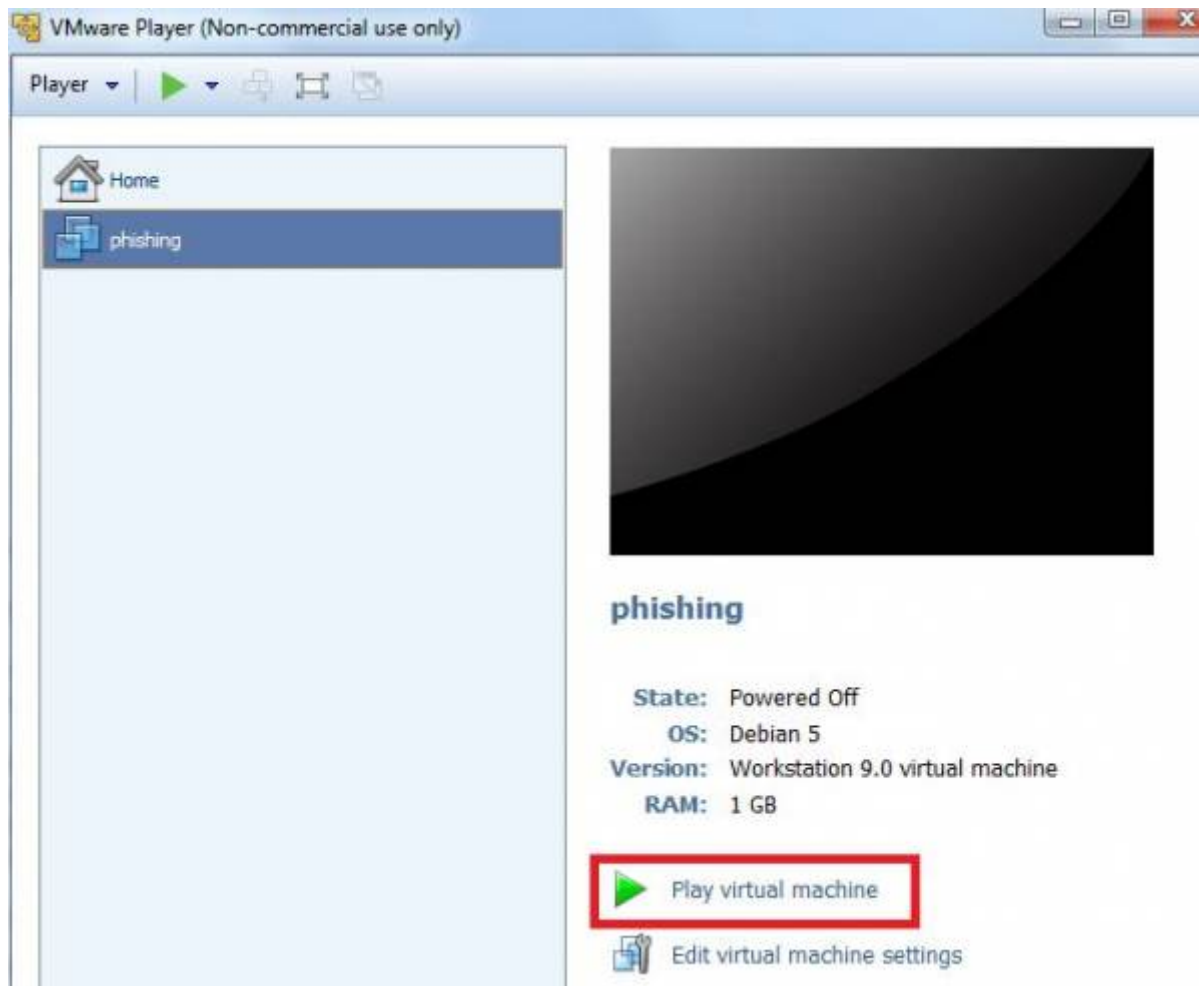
VMware Player (Non-commercial use only)

Player

Home

phishing

phishing

State: Powered Off
OS: Debian 5
Version: Workstation 9.0 virtual machine
RAM: 1 GB

Play virtual machine

Edit virtual machine settings